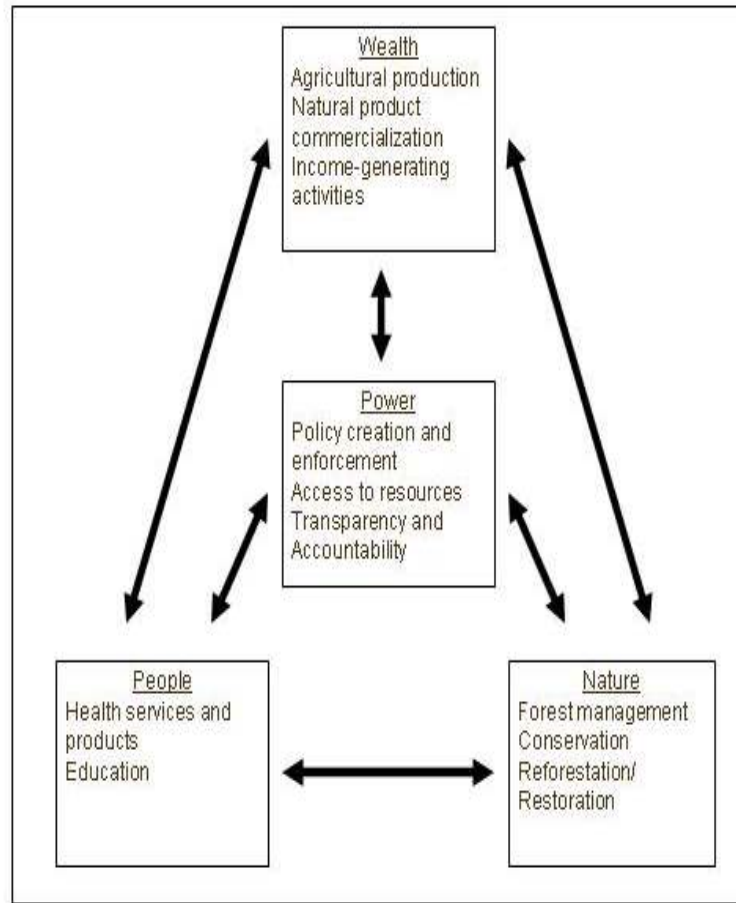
Wealth
Agricultural production
Natural product commercialization
Income-generating activities

Power
Policy creation and enforcement
Access to resources
Transparency and Accountability

People
Health services and products
Education

Nature
Forest management
Conservation
Reforestation/
Restoration